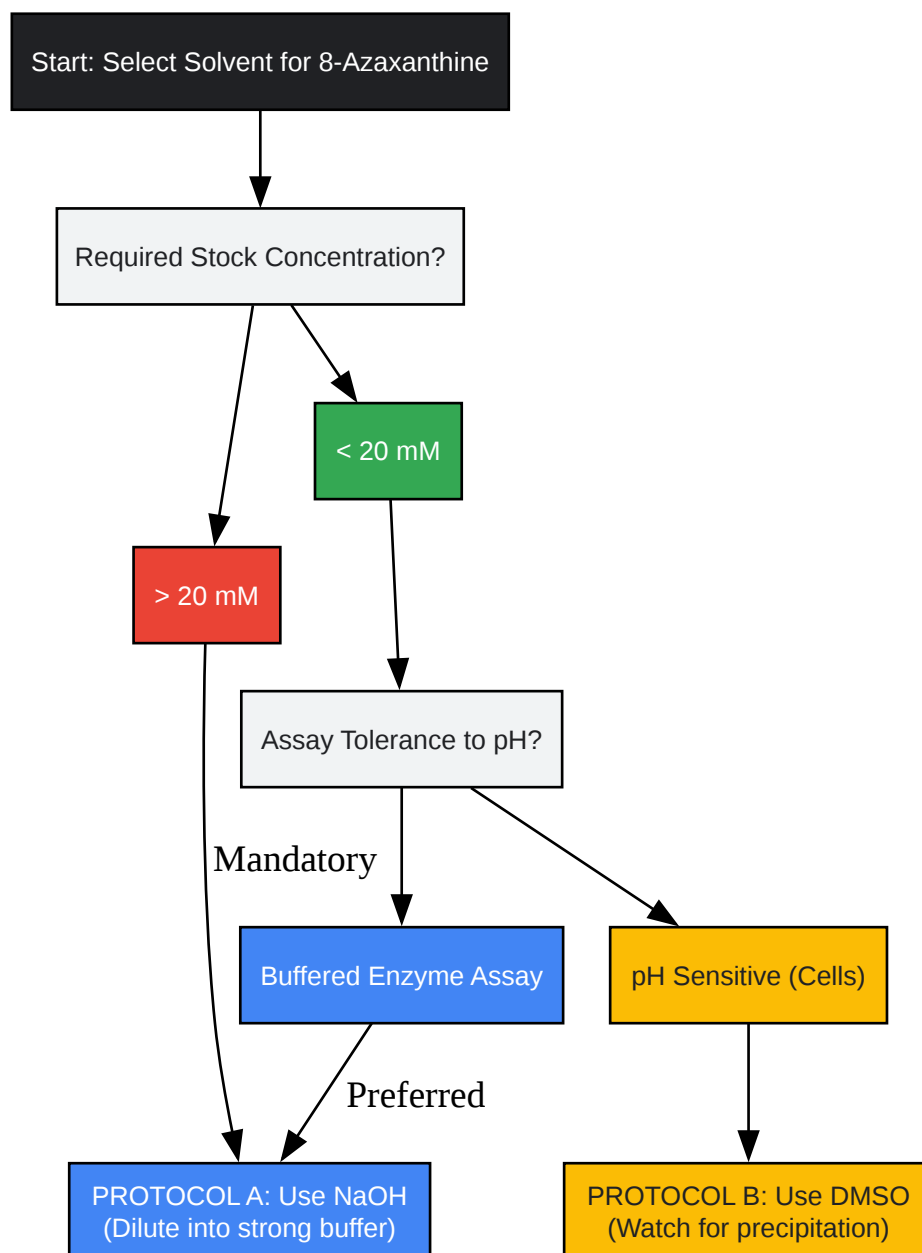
Start: Select Solvent for 8-Azaxanthine

Required Stock Concentration?

< 20 mM

> 20 mM

Assay Tolerance to pH?

Mandatory

Buffered Enzyme Assay

pH Sensitive (Cells)

Preferred

PROTOCOL A: Use NaOH (Dilute into strong buffer)

PROTOCOL B: Use DMSO (Watch for precipitation)